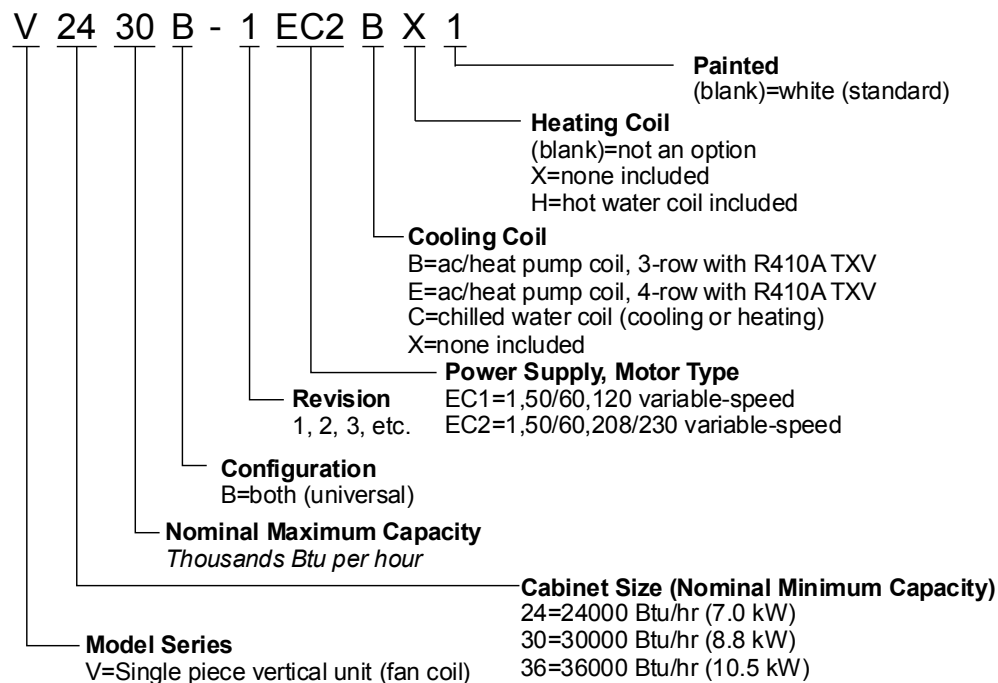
V 24 30 B - 1 EC2 B X 1

**Painted**
(blank)=white (standard)

**Heating Coil**
(blank)=not an option
X=none included
H=hot water coil included

**Cooling Coil**
B=ac/heat pump coil, 3-row with R410A TXV
E=ac/heat pump coil, 4-row with R410A TXV
C=chilled water coil (cooling or heating)
X=none included

**Power Supply, Motor Type**
EC1=1,50/60,120 variable-speed
EC2=1,50/60,208/230 variable-speed

**Revision**
1, 2, 3, etc.

**Configuration**
B=both (universal)

**Nominal Maximum Capacity**
*Thousands Btu per hour*

**Cabinet Size (Nominal Minimum Capacity)**
24=24000 Btu/hr (7.0 kW)
30=30000 Btu/hr (8.8 kW)
36=36000 Btu/hr (10.5 kW)

**Model Series**
V=Single piece vertical unit (fan coil)